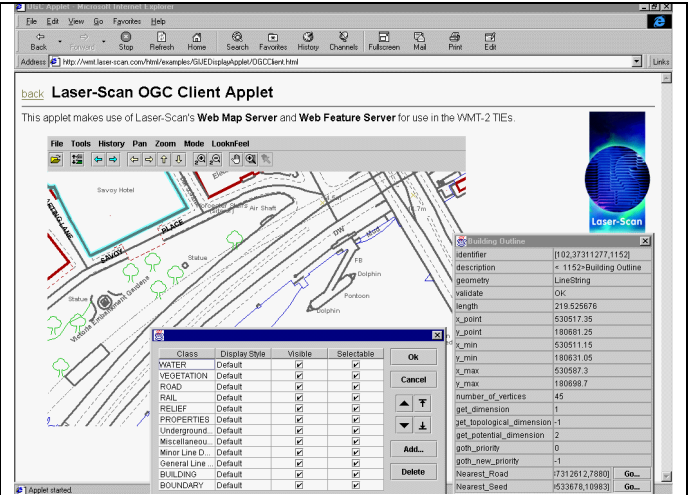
OGC Applet - Microsoft Internet Explorer

File Edit View Go Favorites Help

Back Forward Stop Refresh Home Search Favorites History Channels Fullscreen Mail Print Edit

Address http://wmt.laser-scan.com/html/examples/GIJEDisplayApplet/OGCClient.html

Links

back Laser-Scan OGC Client Applet

This applet makes use of Laser-Scan's Web Map Server and Web Feature Server for use in the WMT-2 TIEs.

Laser-Scan

File Tools History Pan Zoom Mode LooknFeel

Savoy Hotel

SAVOY PLACE

Air Shaft

Statue

Statue

Victoria Embankment Gardens

FB

Dolphin

Pontoon

Dolphin

Building Outline

| | |
|---|---|
| identifier | [102,37311277,1152] |
| description | < 1152>Building Outline |
| geometry | LineString |
| validate | OK |
| length | 219.525676 |
| x_point | 530517.35 |
| y_point | 180681.25 |
| x_min | 530511.15 |
| y_min | 180631.05 |
| x_max | 530587.3 |
| y_max | 180698.7 |
| number_of_vertices | 45 |
| get_dimension | 1 |
| get_topological_dimension | -1 |
| get_potential_dimension | 2 |
| goth_priority | 0 |
| goth_new_priority | -1 |
| Nearest_Road | 7312612,7880] Go... |
| Nearest_Seed | 533678,10983] Go... |

| Class | Display Style | Visible | Selectable |
|---|---|---|---|
| WATER | Default | ✔ | ✔ |
| VEGETATION | Default | ✔ | ✔ |
| ROAD | Default | ✔ | ✔ |
| RAIL | Default | ✔ | ✔ |
| RELIEF | Default | ✔ | ✔ |
| PROPERTIES | Default | ✔ | ✔ |
| Underground... | Default | ✔ | ✔ |
| Miscellaneou... | Default | ✔ | ✔ |
| Minor Line D... | Default | ✔ | ✔ |
| General Line ... | Default | ✔ | ✔ |
| BUILDING | Default | ✔ | ✔ |
| BOUNDARY | Default | ✔ | ✔ |

Ok

Cancel

Add...

Delete

Applet started.